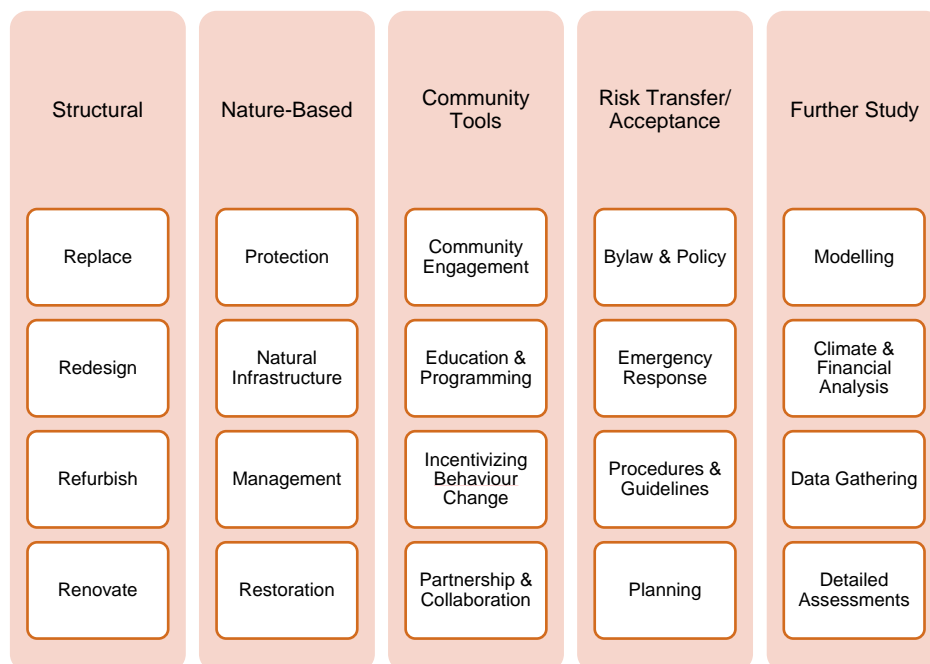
Structural

Replace

Redesign

Refurbish

Renovate

Nature-Based

Protection

Natural Infrastructure

Management

Restoration

Community Tools

Community Engagement

Education & Programming

Incentivizing Behaviour Change

Partnership & Collaboration

Risk Transfer/ Acceptance

Bylaw & Policy

Emergency Response

Procedures & Guidelines

Planning

Further Study

Modelling

Climate & Financial Analysis

Data Gathering

Detailed Assessments